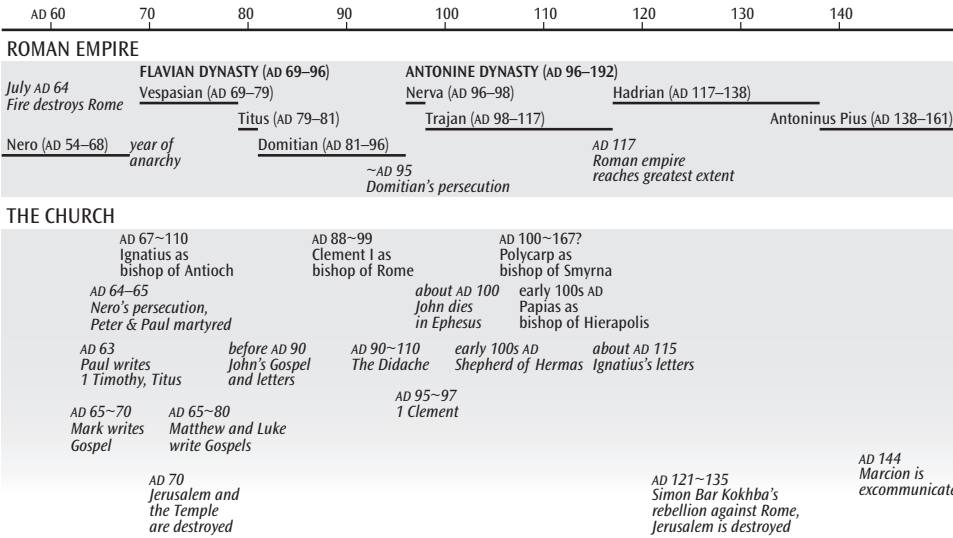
AD 60 70 80 90 100 110 120 130 140

ROMAN EMPIRE

July AD 64
Fire destroys Rome

FLAVIAN DYNASTY (AD 69–96)
Vespasian (AD 69–79)

ANTONINE DYNASTY (AD 96–192)
Nerva (AD 96–98)

Hadrian (AD 117–138)

Titus (AD 79–81)

Trajan (AD 98–117)

Antoninus Pius (AD 138–161)

Nero (AD 54–68)

year of anarchy

Domitian (AD 81–96)

AD 117
Roman empire reaches greatest extent

~AD 95
Domitian's persecution

THE CHURCH

AD 67~110
Ignatius as bishop of Antioch

AD 88~99
Clement I as bishop of Rome

AD 100~167?
Polycarp as bishop of Smyrna

AD 64–65
Nero's persecution, Peter & Paul martyred

about AD 100
John dies in Ephesus

early 100s AD
Papias as bishop of Hierapolis

AD 63
Paul writes 1 Timothy, Titus

before AD 90
John's Gospel and letters

AD 90~110
The Didache

early 100s AD
Shepherd of Hermas

about AD 115
Ignatius's letters

AD 95~97
1 Clement

AD 65~70
Mark writes Gospel

AD 65~80
Matthew and Luke write Gospels

AD 144
Marcion is excommunicate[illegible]

AD 70
Jerusalem and the Temple are destroyed

AD 121~135
Simon Bar Kokhba's rebellion against Rome, Jerusalem is destroyed